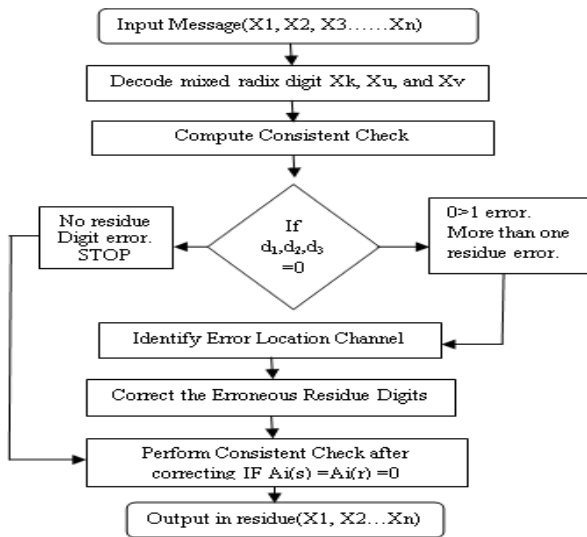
Input Message(X1, X2, X3……Xn)

Decode mixed radix digit Xk, Xu, and Xv

Compute Consistent Check

No residue Digit error. STOP

If $d_1$,$d_2$,$d_3$ =0

0>1 error. More than one residue error.

Identify Error Location Channel

Correct the Erroneous Residue Digits

Perform Consistent Check after correcting IF Ai(s) =Ai(r) =0

Output in residue(X1, X2…Xn)